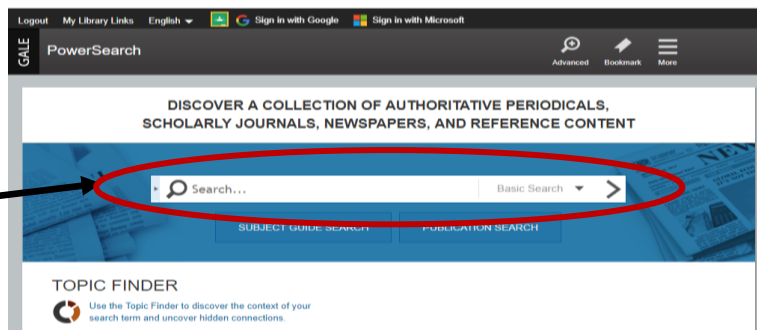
Logout My Library Links English Sign in with Google Sign in with Microsoft

GALE PowerSearch

Advanced Bookmark More

DISCOVER A COLLECTION OF AUTHORITATIVE PERIODICALS, SCHOLARLY JOURNALS, NEWSPAPERS, AND REFERENCE CONTENT

Search...

Basic Search

SUBJECT GUIDE SEARCH

PUBLICATION SEARCH

TOPIC FINDER

Use the Topic Finder to discover the context of your search term and uncover hidden connections.